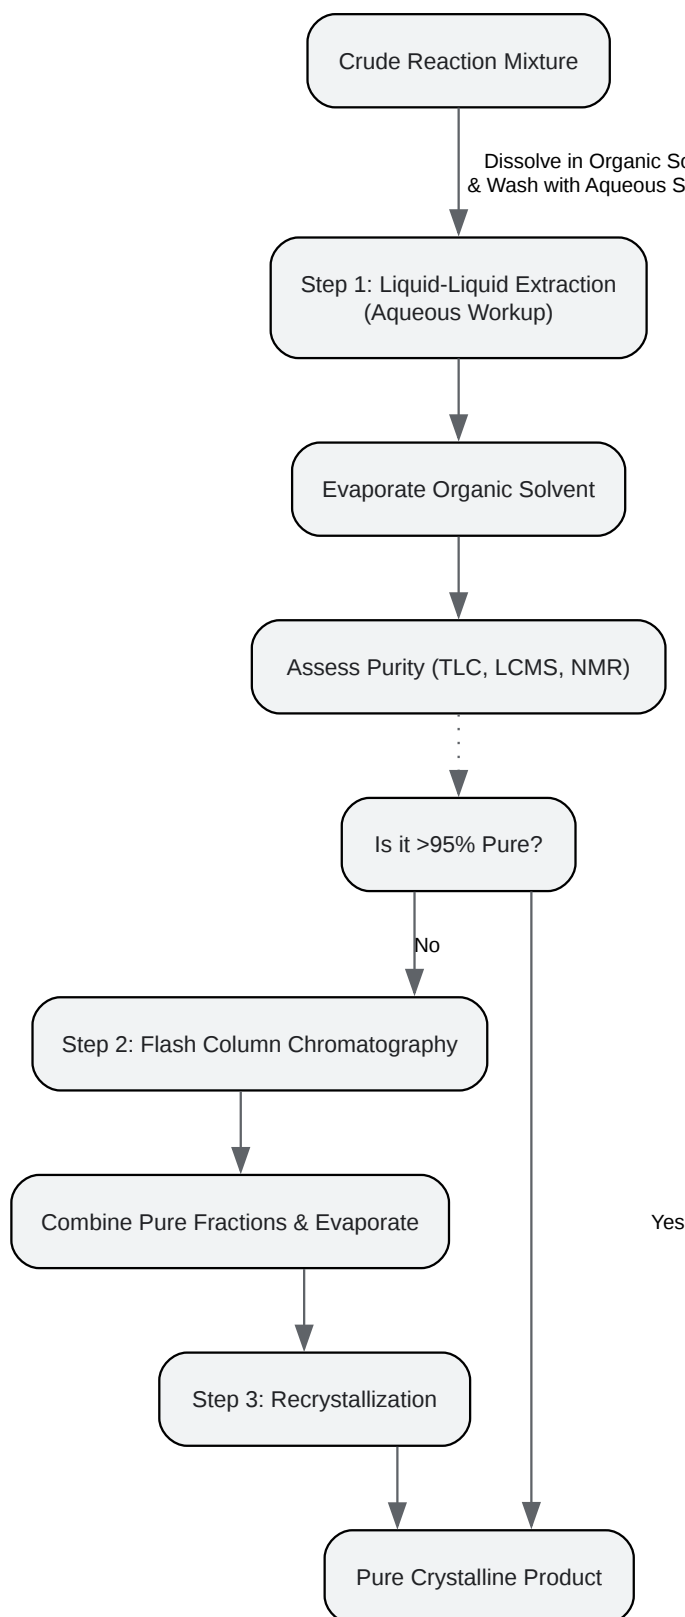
Crude Reaction Mixture

Dissolve in Organic So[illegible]
& Wash with Aqueous S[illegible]

Step 1: Liquid-Liquid Extraction
(Aqueous Workup)

Evaporate Organic Solvent

Assess Purity (TLC, LCMS, NMR)

Is it >95% Pure?

No

Step 2: Flash Column Chromatography

Combine Pure Fractions & Evaporate

Yes

Step 3: Recrystallization

Pure Crystalline Product